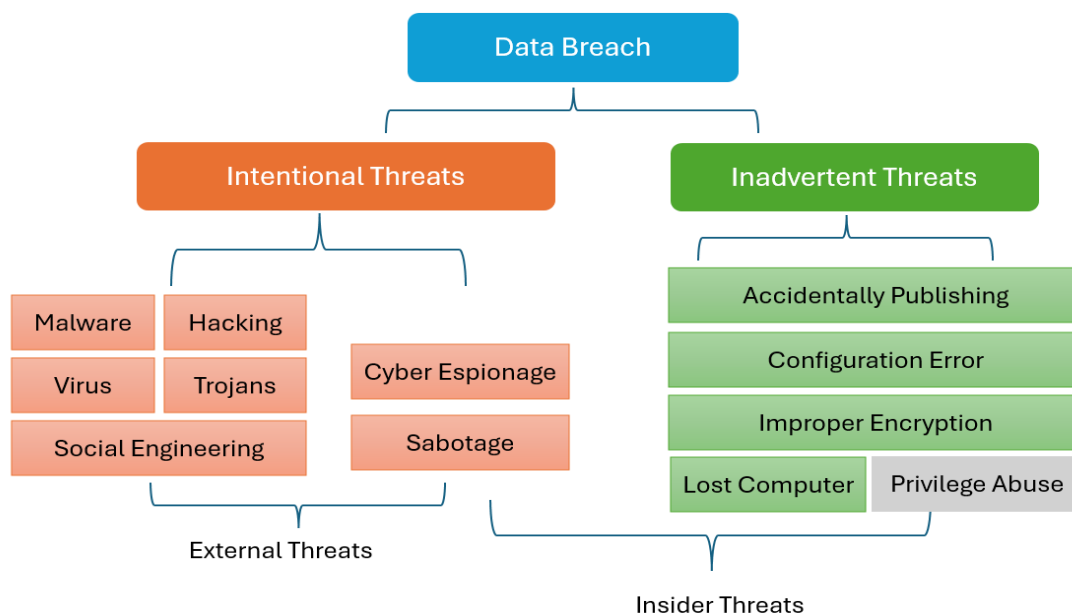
Data Breach

Intentional Threats

Inadvertent Threats

Malware

Hacking

Virus

Trojans

Social Engineering

Cyber Espionage

Sabotage

Accidentally Publishing

Configuration Error

Improper Encryption

Lost Computer

Privilege Abuse

External Threats

Insider Threats